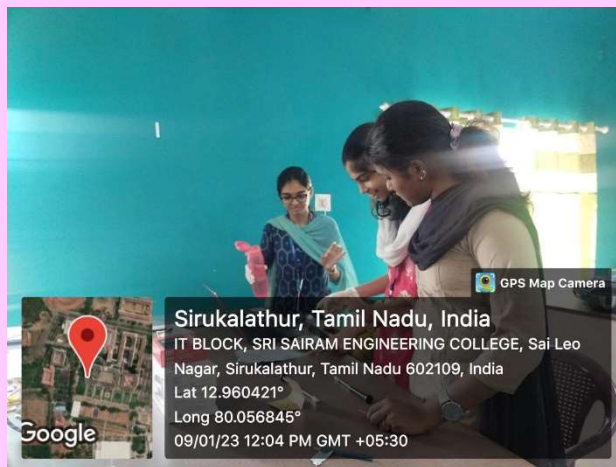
GPS Map Camera

Sirukalathur, Tamil Nadu, India
IT BLOCK, SRI SAIRAM ENGINEERING COLLEGE, Sai Leo Nagar, Sirukalathur, Tamil Nadu 602109, India
Lat 12.960421°
Long 80.056845°
09/01/23 12:04 PM GMT +05:30

Google